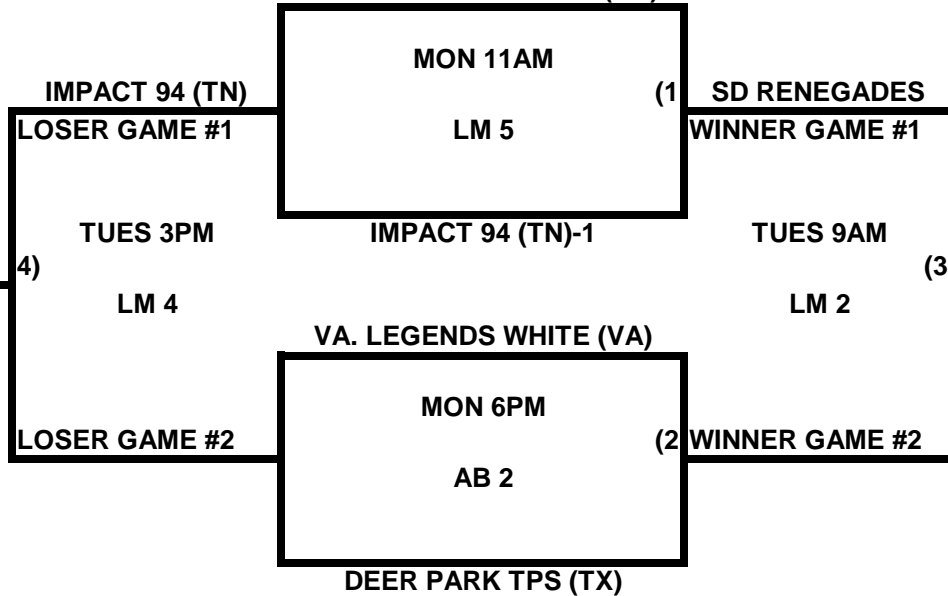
MON 11AM

IMPACT 94 (TN)

(1

SD RENEGADES

LOSER GAME #1

LM 5

WINNER GAME #1

TUES 3PM

IMPACT 94 (TN)-1

TUES 9AM

4)

(3

LM 4

LM 2

VA. LEGENDS WHITE (VA)

MON 6PM

LOSER GAME #2

(2

WINNER GAME #2

AB 2

DEER PARK TPS (TX)